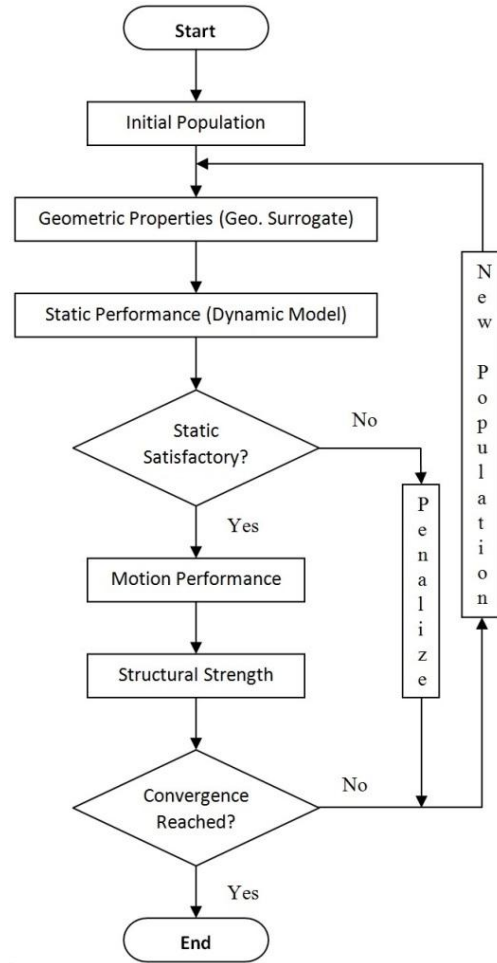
Start

Initial Population

Geometric Properties (Geo. Surrogate)

Static Performance (Dynamic Model)

Static Satisfactory?

No

Yes

Penalize

Motion Performance

Structural Strength

New Population

Convergence Reached?

No

Yes

End